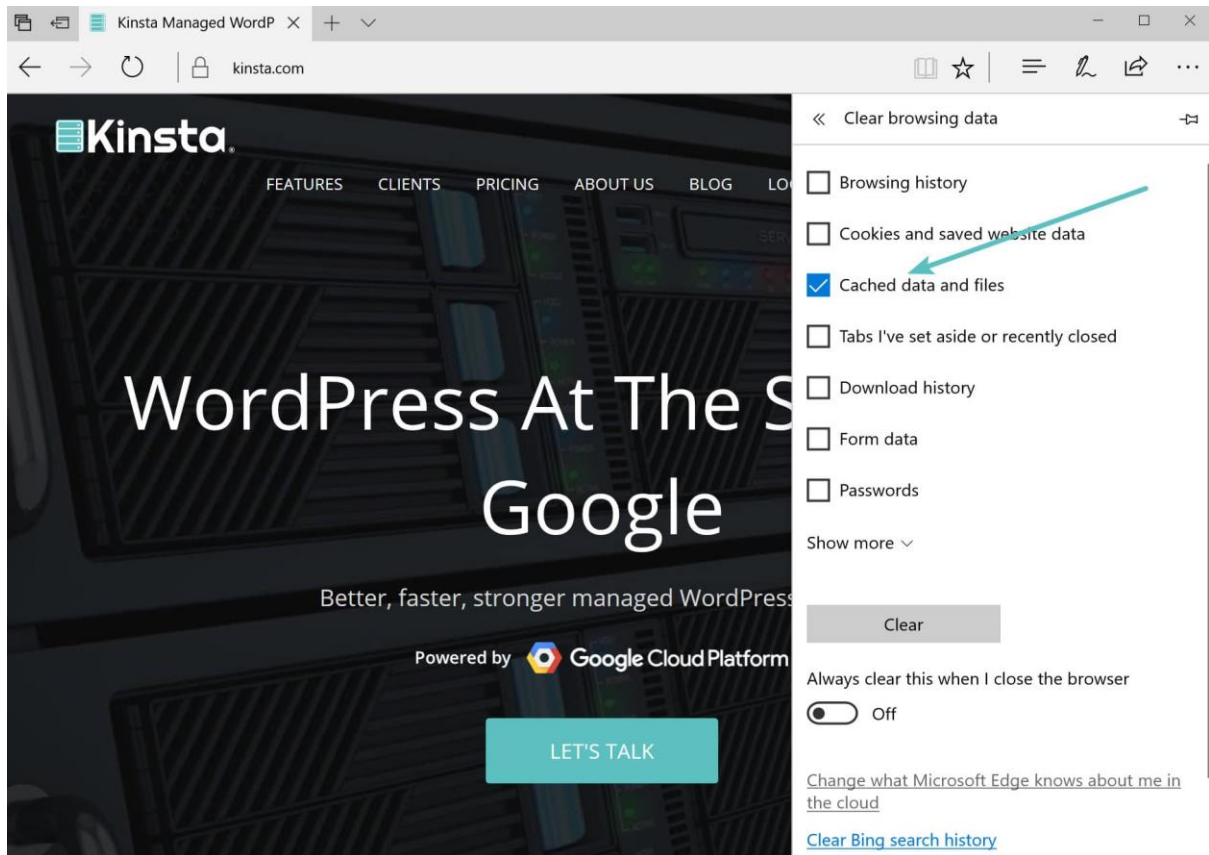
Kinsta Managed WordP

kinsta.com

Kinsta.

FEATURES CLIENTS PRICING ABOUT US BLOG LO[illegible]

WordPress At The S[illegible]
Google

Better, faster, stronger managed WordPres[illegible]

Powered by Google Cloud Platform

LET'S TALK

« Clear browsing data

Browsing history

Cookies and saved website data

Cached data and files

Tabs I've set aside or recently closed

Download history

Form data

Passwords

Show more

Clear

Always clear this when I close the browser

Off

Change what Microsoft Edge knows about me in the cloud

Clear Bing search history